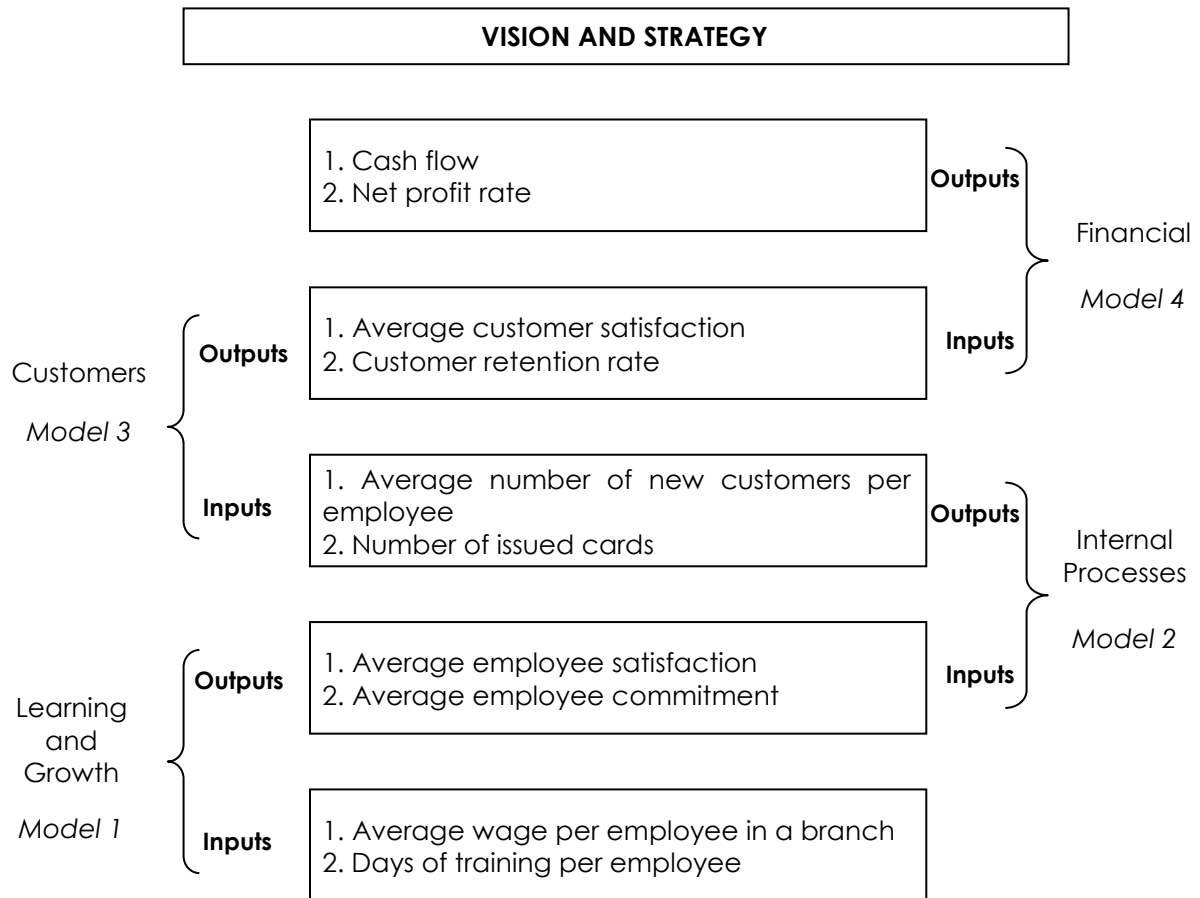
VISION AND STRATEGY

1. Cash flow
2. Net profit rate

Outputs

Financial

*Model 4*

Inputs

1. Average customer satisfaction
2. Customer retention rate

Customers

*Model 3*

Outputs

Inputs

1. Average number of new customers per employee
2. Number of issued cards

Outputs

Internal Processes

*Model 2*

Inputs

1. Average employee satisfaction
2. Average employee commitment

Outputs

Learning and Growth

*Model 1*

Inputs

1. Average wage per employee in a branch
2. Days of training per employee